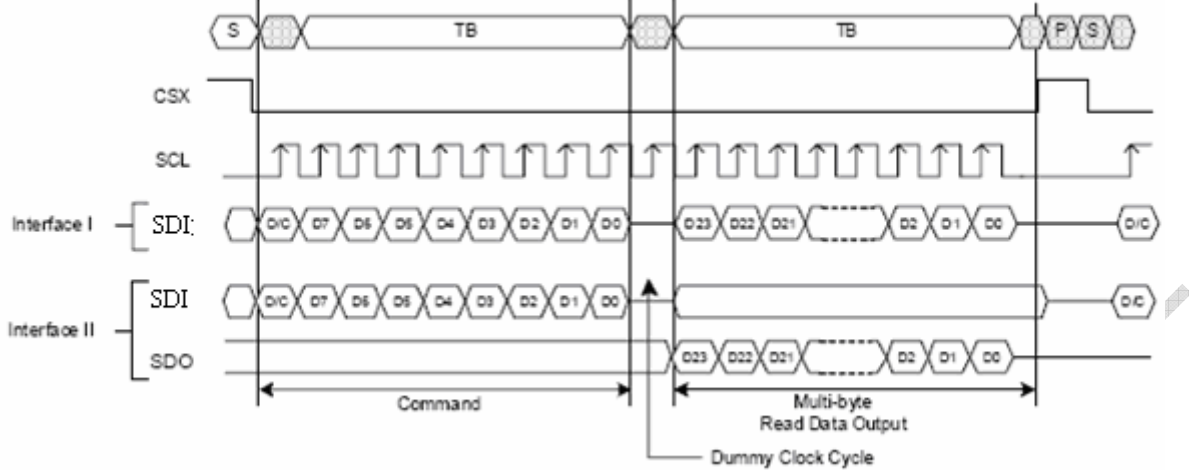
S
TB
TB
P
S

CSX

SCL

Interface I
SDI
D/C
D7
D6
D5
D4
D3
D2
D1
D0
D23
D22
D21
D2
D1
D0
D/C

Interface II
SDI
D/C
D7
D6
D5
D4
D3
D2
D1
D0
D/C

SDO
D23
D22
D21
D2
D1
D0

Command

Multi-byte
Read Data Output

Dummy Clock Cycle